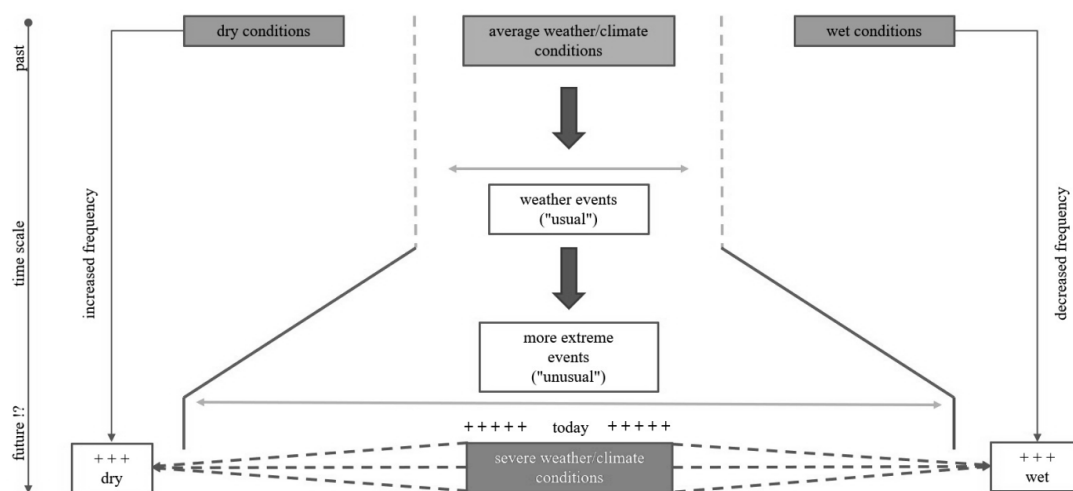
past

time scale

future !?

dry conditions

average weather/climate conditions

wet conditions

increased frequency

decreased frequency

weather events ("usual")

more extreme events ("unusual")

+++++ today +++++

+++
dry

severe weather/climate conditions

+++
wet